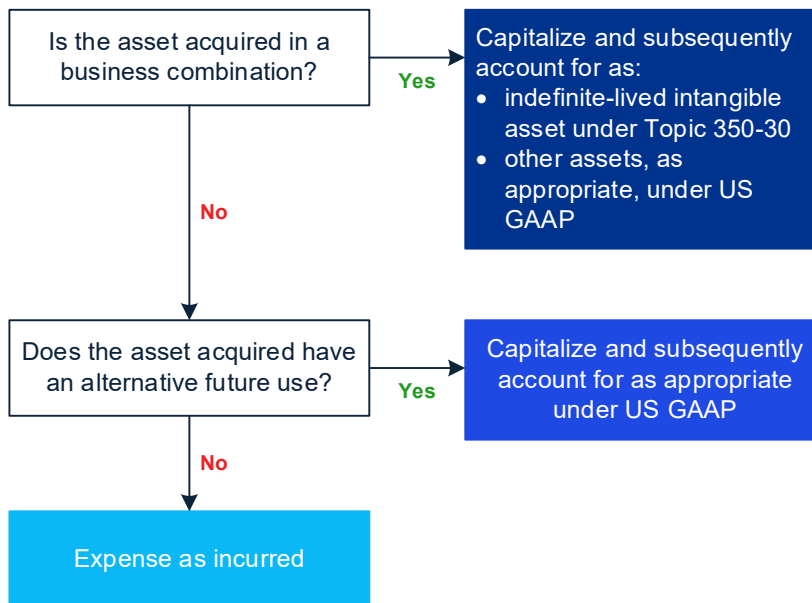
Is the asset acquired in a business combination?

Yes

Capitalize and subsequently account for as:
- indefinite-lived intangible asset under Topic 350-30
- other assets, as appropriate, under US GAAP

No

Does the asset acquired have an alternative future use?

Yes

Capitalize and subsequently account for as appropriate under US GAAP

No

Expense as incurred